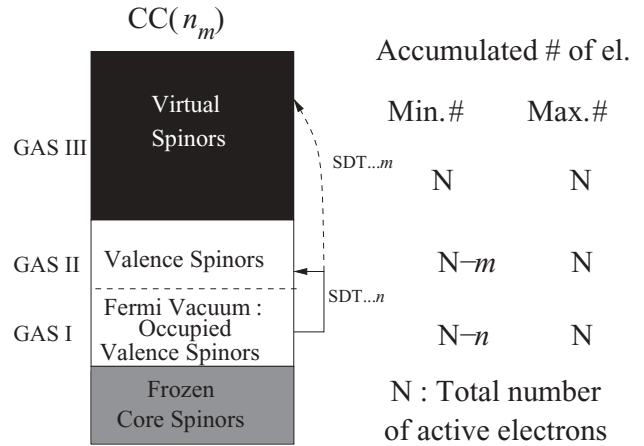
CC($n_m$)

Virtual Spinors

GAS III

Valence Spinors

GAS II

Fermi Vacuum : Occupied Valence Spinors

GAS I

Frozen Core Spinors

SDT...$m$

SDT...$n$

Accumulated # of el.

| Min.# | Max.# |
|---|---|
| N | N |
| N−$m$ | N |
| N−$n$ | N |

N : Total number of active electrons